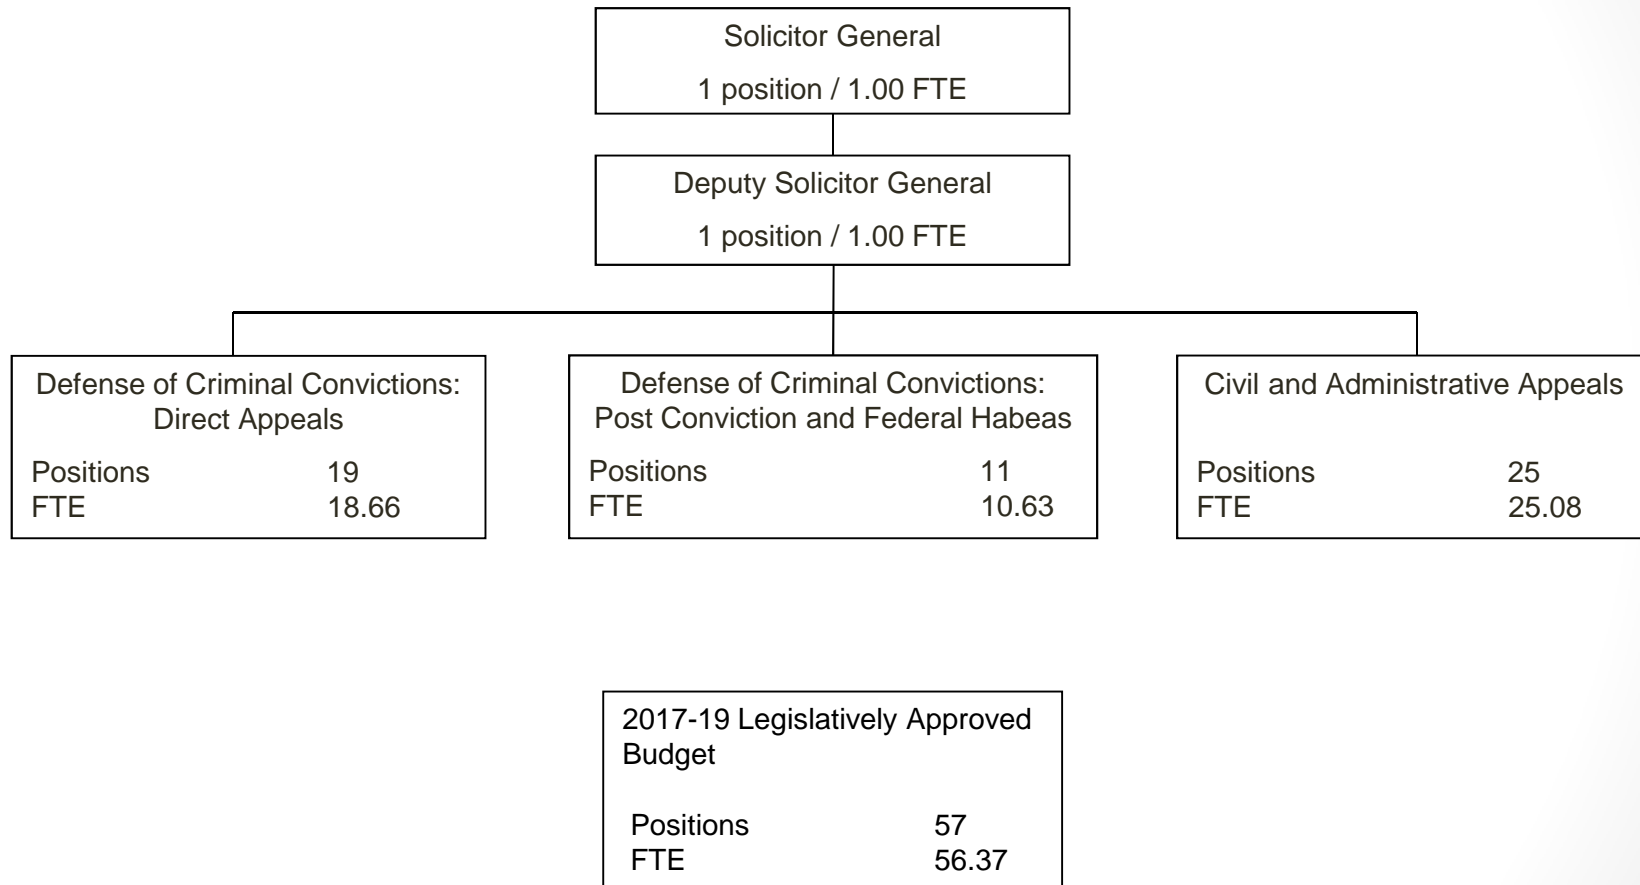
Solicitor General

1 position / 1.00 FTE

Deputy Solicitor General

1 position / 1.00 FTE

Defense of Criminal Convictions: Direct Appeals

Positions 19
FTE 18.66

Defense of Criminal Convictions: Post Conviction and Federal Habeas

Positions 11
FTE 10.63

Civil and Administrative Appeals

Positions 25
FTE 25.08

2017-19 Legislatively Approved Budget

Positions 57
FTE 56.37